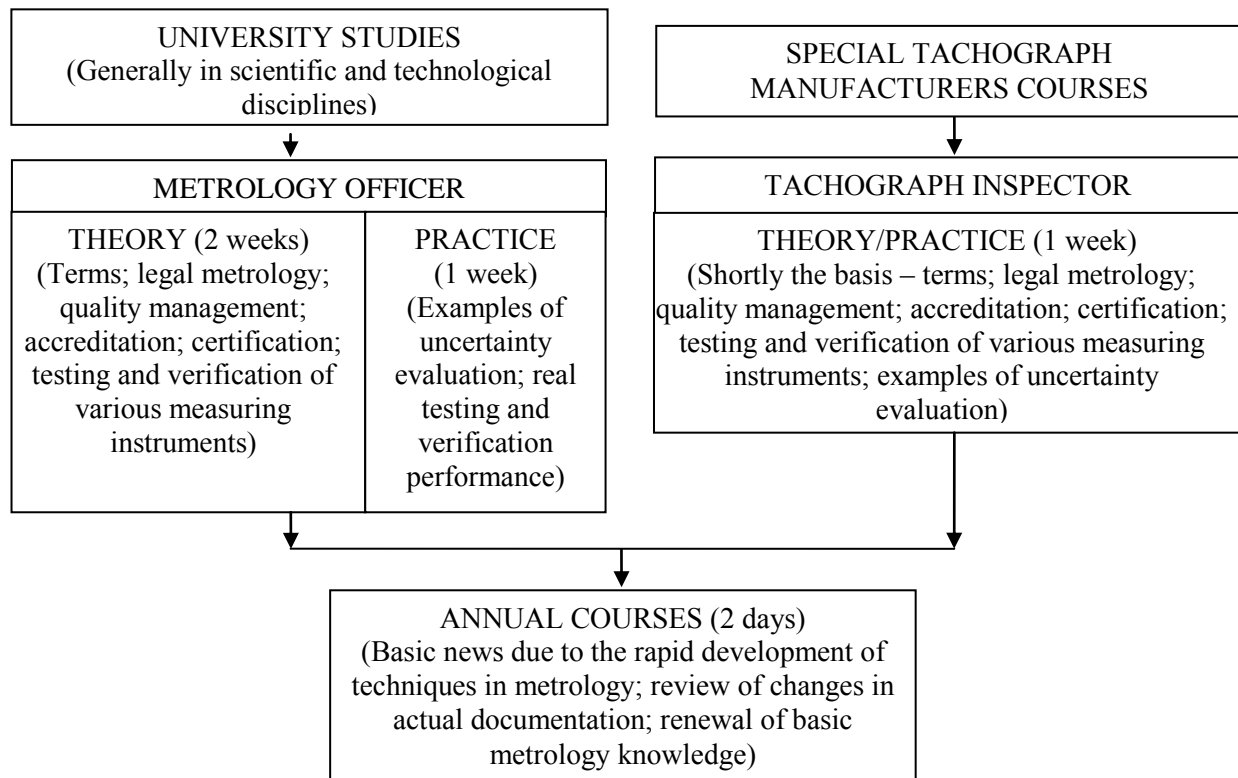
UNIVERSITY STUDIES
(Generally in scientific and technological disciplines)

SPECIAL TACHOGRAPH MANUFACTURERS COURSES

METROLOGY OFFICER

THEORY (2 weeks)
(Terms; legal metrology; quality management; accreditation; certification; testing and verification of various measuring instruments)

PRACTICE
(1 week)
(Examples of uncertainty evaluation; real testing and verification performance)

TACHOGRAPH INSPECTOR

THEORY/PRACTICE (1 week)
(Shortly the basis – terms; legal metrology; quality management; accreditation; certification; testing and verification of various measuring instruments; examples of uncertainty evaluation)

ANNUAL COURSES (2 days)
(Basic news due to the rapid development of techniques in metrology; review of changes in actual documentation; renewal of basic metrology knowledge)